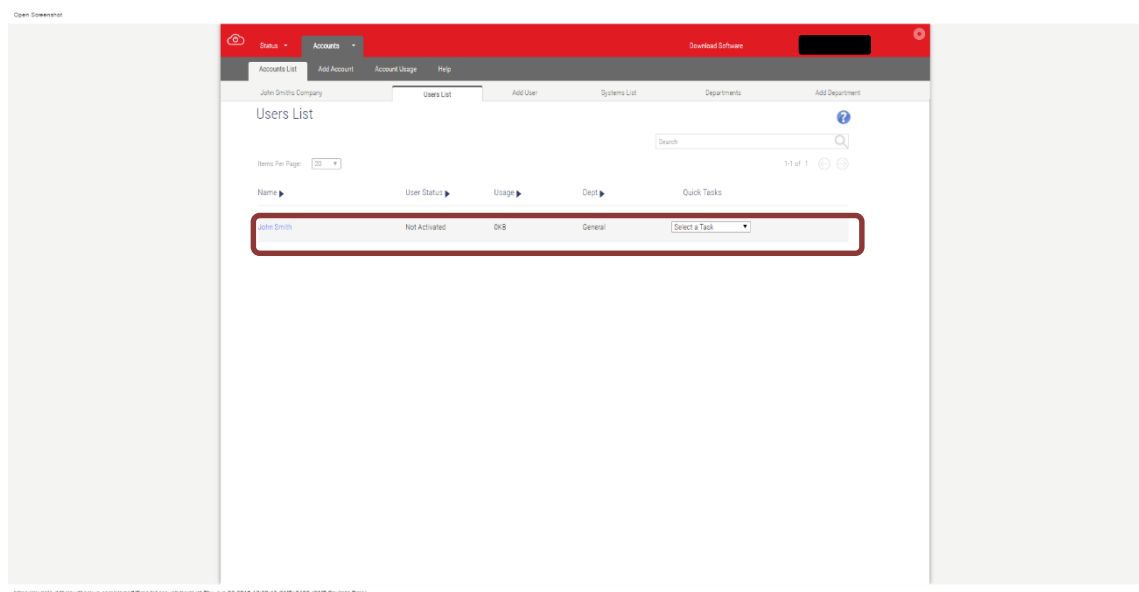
Open Screenshot

Status ▾ Accounts ▾ Download Software

Accounts List Add Account Account Usage Help

John Smiths Company Users List Add User Systems List Departments Add Department

Users List

?

Search

Items Per Page: 20 ▾

1-1 of 1

| Name ▶ | User Status ▶ | Usage ▶ | Dept ▶ | Quick Tasks |
|---|---|---|---|---|
| John Smith | Not Activated | 0KB | General | Select a Task ▾ |

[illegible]